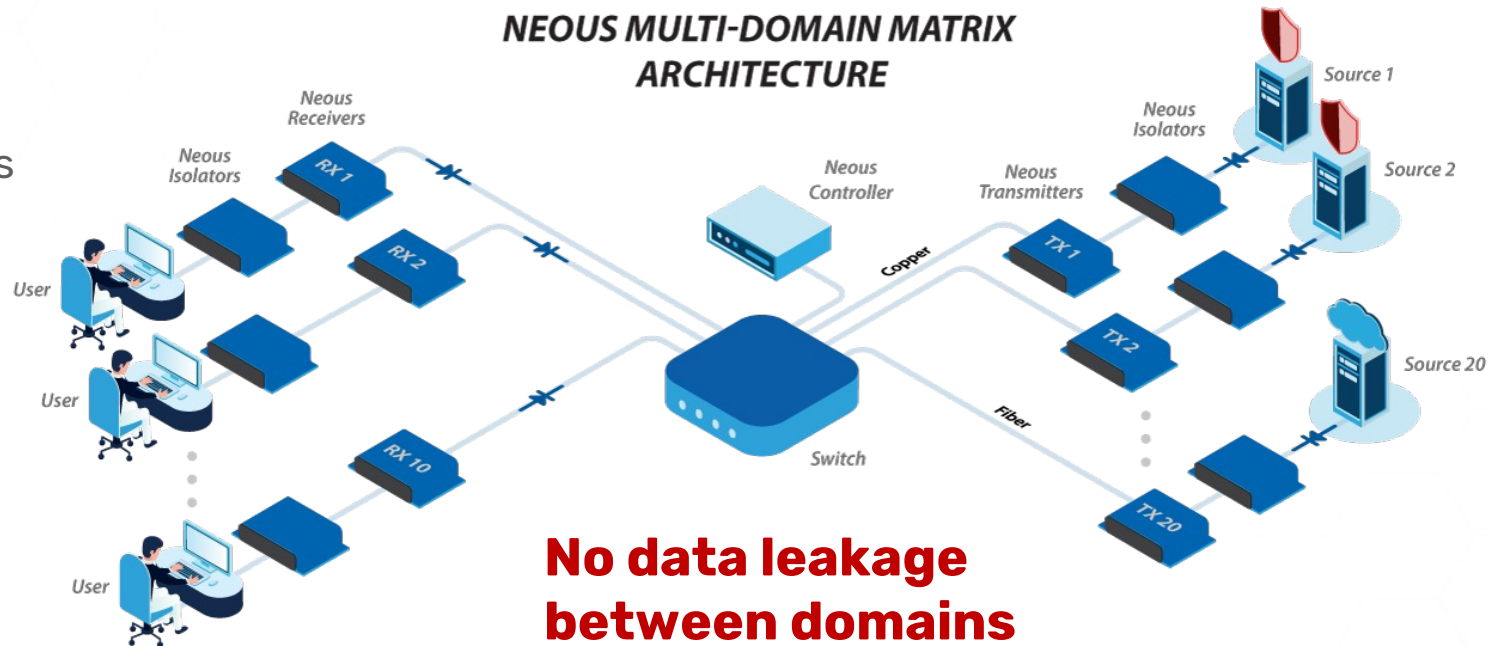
NEOUS MULTI-DOMAIN MATRIX ARCHITECTURE

s

Neous Receivers

Neous Isolators

RX 1

RX 2

RX 10

User

User

User

Neous Controller

Copper

Switch

Fiber

Neous Isolators

Neous Transmitters

TX 1

TX 2

TX 20

Source 1

Source 2

Source 20

No data leakage between domains